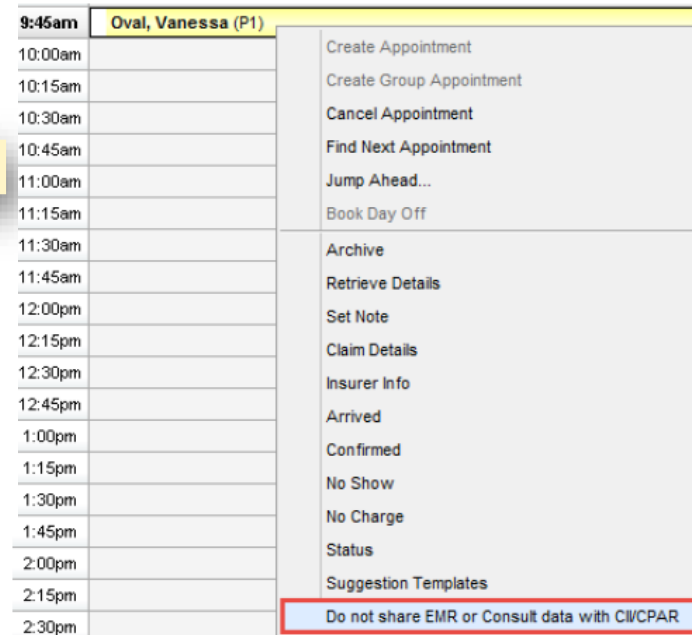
9:45am Oval, Vanessa (P1)
10:00am
10:15am
10:30am
10:45am
11:00am
11:15am
11:30am
11:45am
12:00pm
12:15pm
12:30pm
12:45pm
1:00pm
1:15pm
1:30pm
1:45pm
2:00pm
2:15pm
2:30pm

Create Appointment
Create Group Appointment
Cancel Appointment
Find Next Appointment
Jump Ahead...
Book Day Off
Archive
Retrieve Details
Set Note
Claim Details
Insurer Info
Arrived
Confirmed
No Show
No Charge
Status
Suggestion Templates
Do not share EMR or Consult data with CII/CPAR